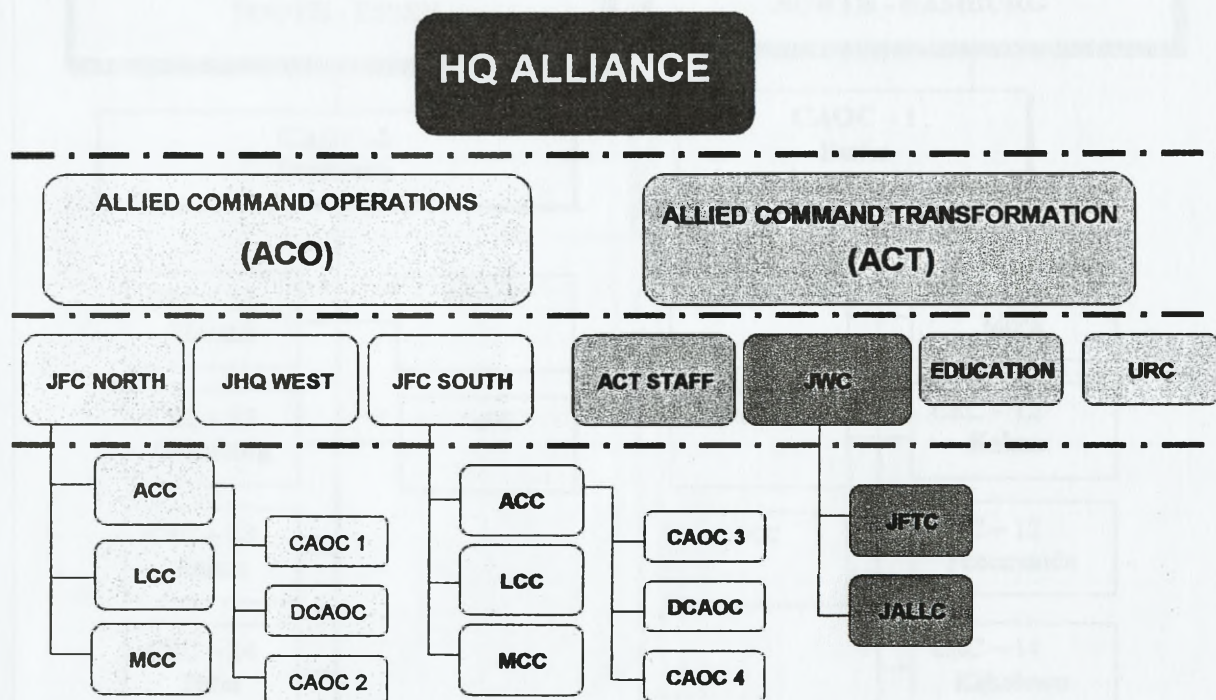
HQ ALLIANCE

ALLIED COMMAND OPERATIONS
(ACO)

ALLIED COMMAND TRANSFORMATION
(ACT)

JFC NORTH

JHQ WEST

JFC SOUTH

ACT STAFF

JWC

EDUCATION

URC

ACC

LCC

MCC

CAOC 1

DCAOC

CAOC 2

ACC

LCC

MCC

CAOC 3

DCAOC

CAOC 4

JFTC

JALLC